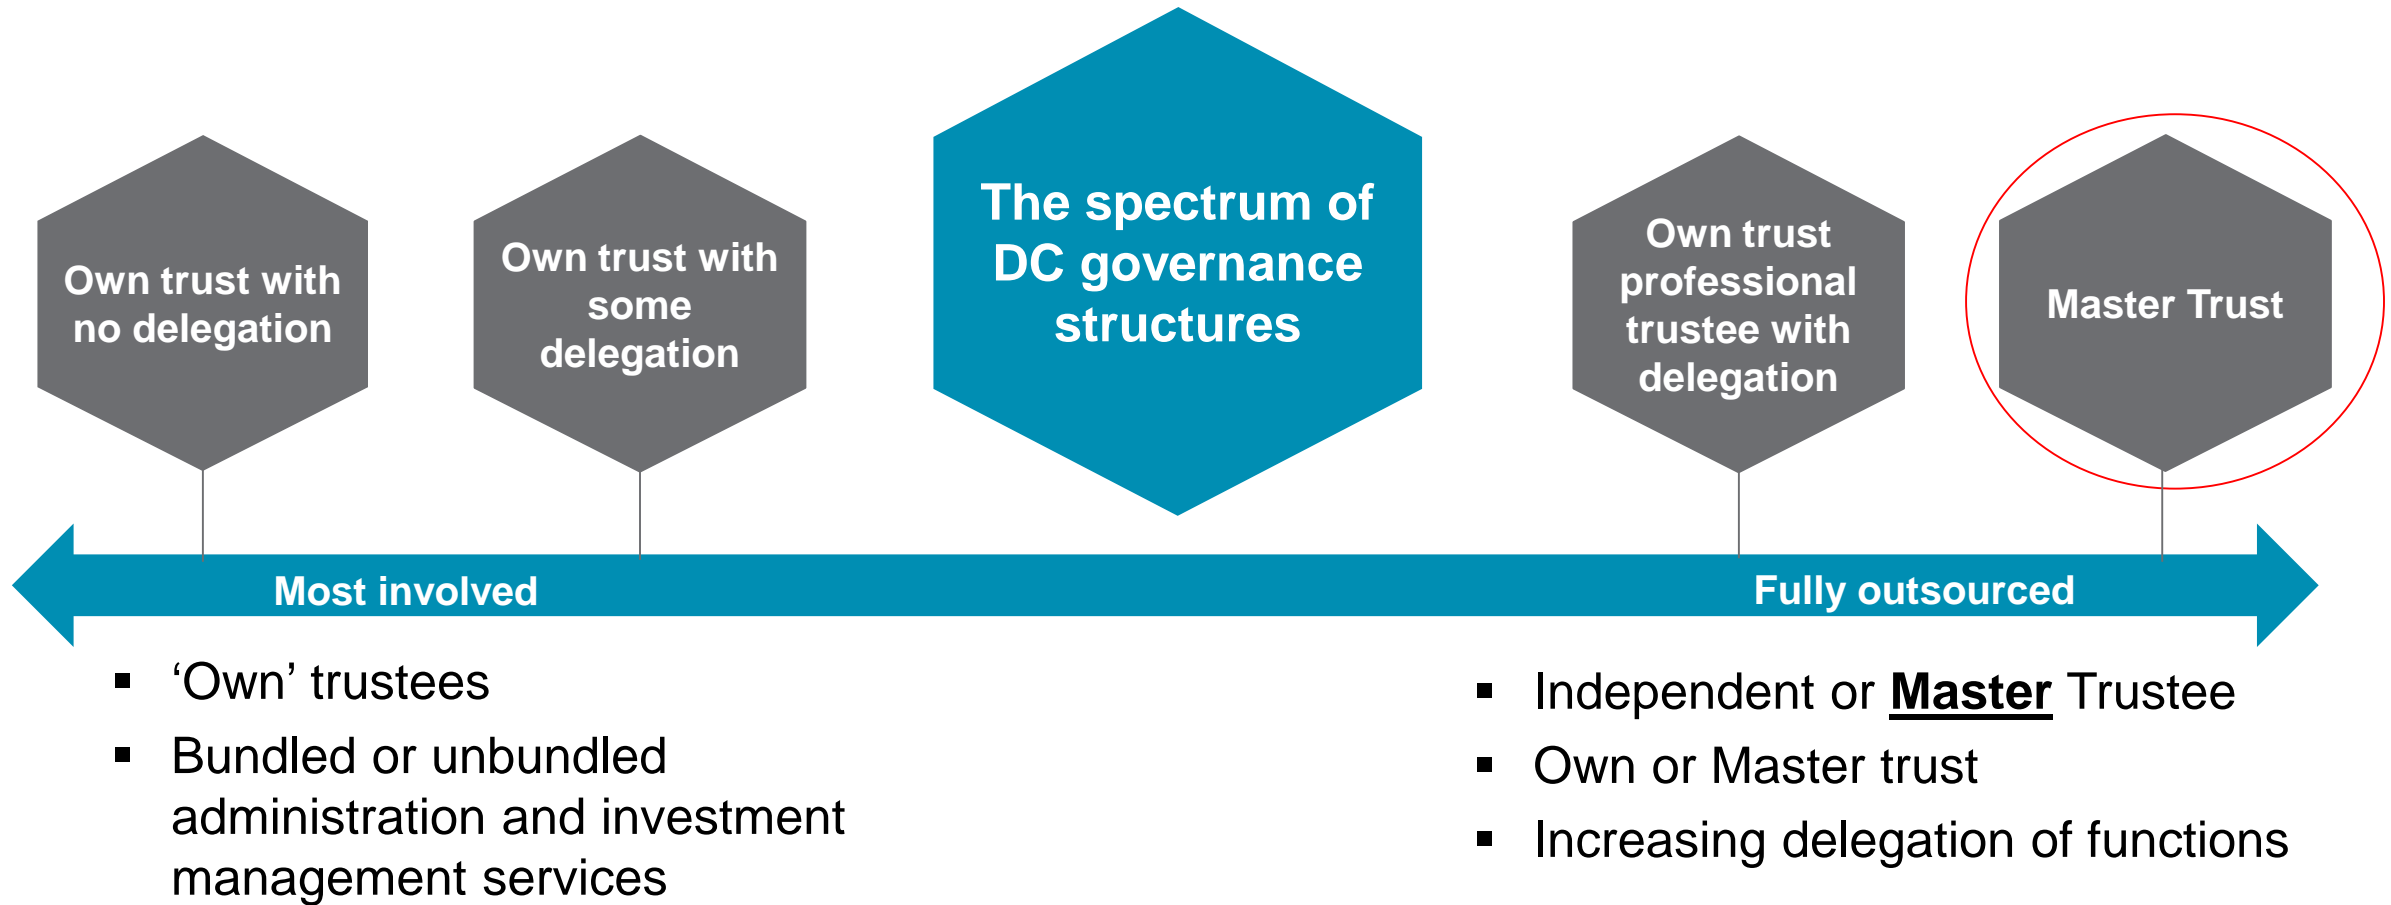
Own trust with no delegation

Own trust with some delegation

The spectrum of DC governance structures

Own trust professional trustee with delegation

Master Trust

Most involved

Fully outsourced

- ‘Own’ trustees
- Bundled or unbundled administration and investment management services

- Independent or **Master** Trustee
- Own or Master trust
- Increasing delegation of functions